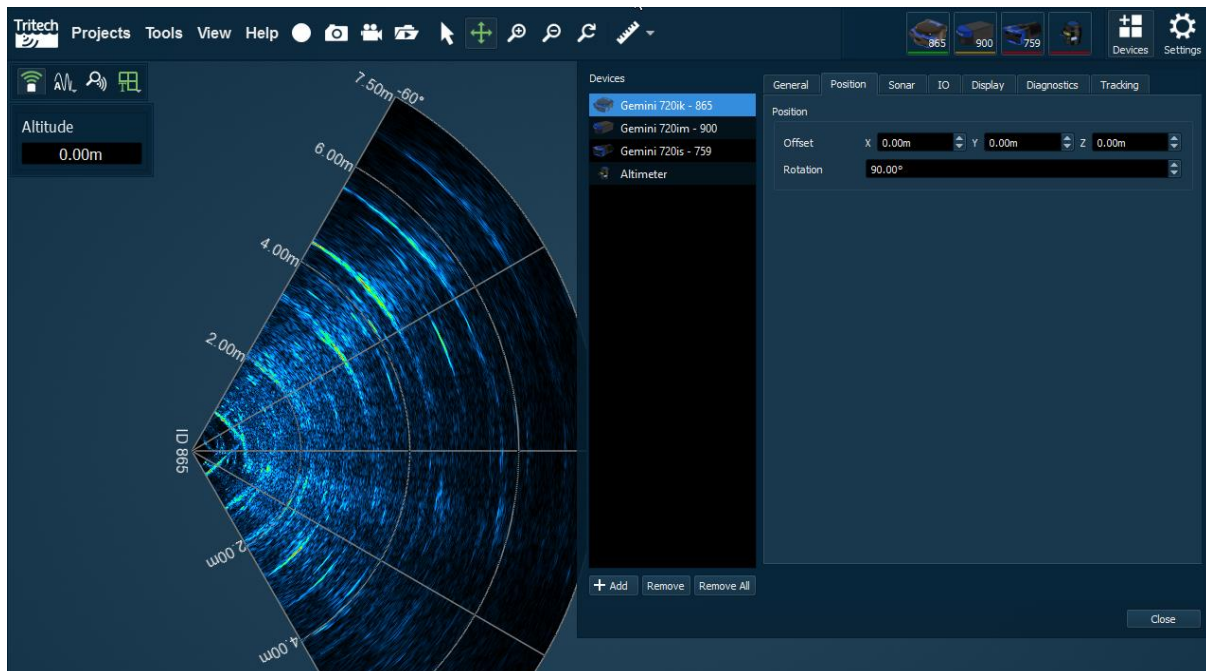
Tritech Projects Tools View Help

865 900 759 Devices Settings

Altitude
0.00m

7.50m -60°
6.00m
4.00m
2.00m
ID 865
2.00m
4.00m

Devices
Gemini 720ik - 865
Gemini 720im - 900
Gemini 720is - 759
Altimeter

+ Add Remove Remove All

General Position Sonar IO Display Diagnostics Tracking

Position
Offset X 0.00m Y 0.00m Z 0.00m
Rotation 90.00°

Close